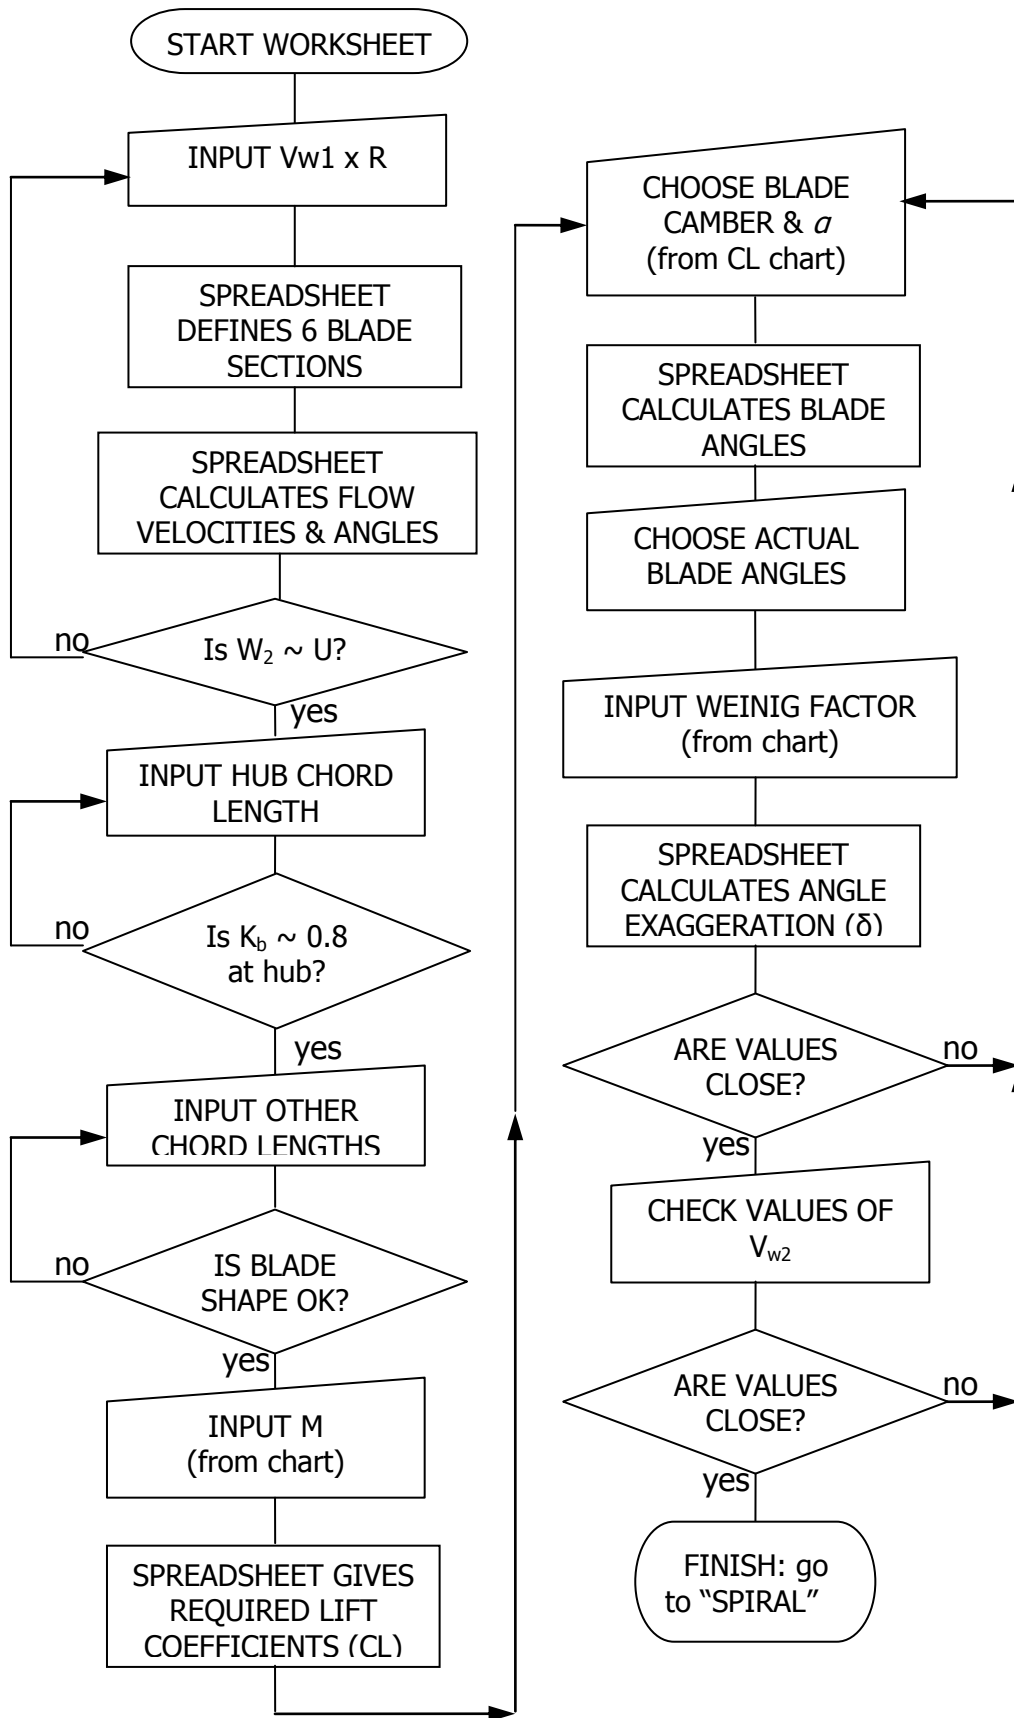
START WORKSHEET

INPUT Vw1 x R

SPREADSHEET DEFINES 6 BLADE SECTIONS

SPREADSHEET CALCULATES FLOW VELOCITIES & ANGLES

no

Is $W_2 \sim U$?

yes

INPUT HUB CHORD LENGTH

no

Is $K_b \sim 0.8$ at hub?

yes

INPUT OTHER CHORD LENGTHS

no

IS BLADE SHAPE OK?

yes

INPUT M (from chart)

SPREADSHEET GIVES REQUIRED LIFT COEFFICIENTS (CL)

CHOOSE BLADE CAMBER & $a$ (from CL chart)

SPREADSHEET CALCULATES BLADE ANGLES

CHOOSE ACTUAL BLADE ANGLES

INPUT WEINIG FACTOR (from chart)

SPREADSHEET CALCULATES ANGLE EXAGGERATION (δ)

ARE VALUES CLOSE?

no

yes

CHECK VALUES OF $V_{w2}$

ARE VALUES CLOSE?

no

yes

FINISH: go to "SPIRAL"